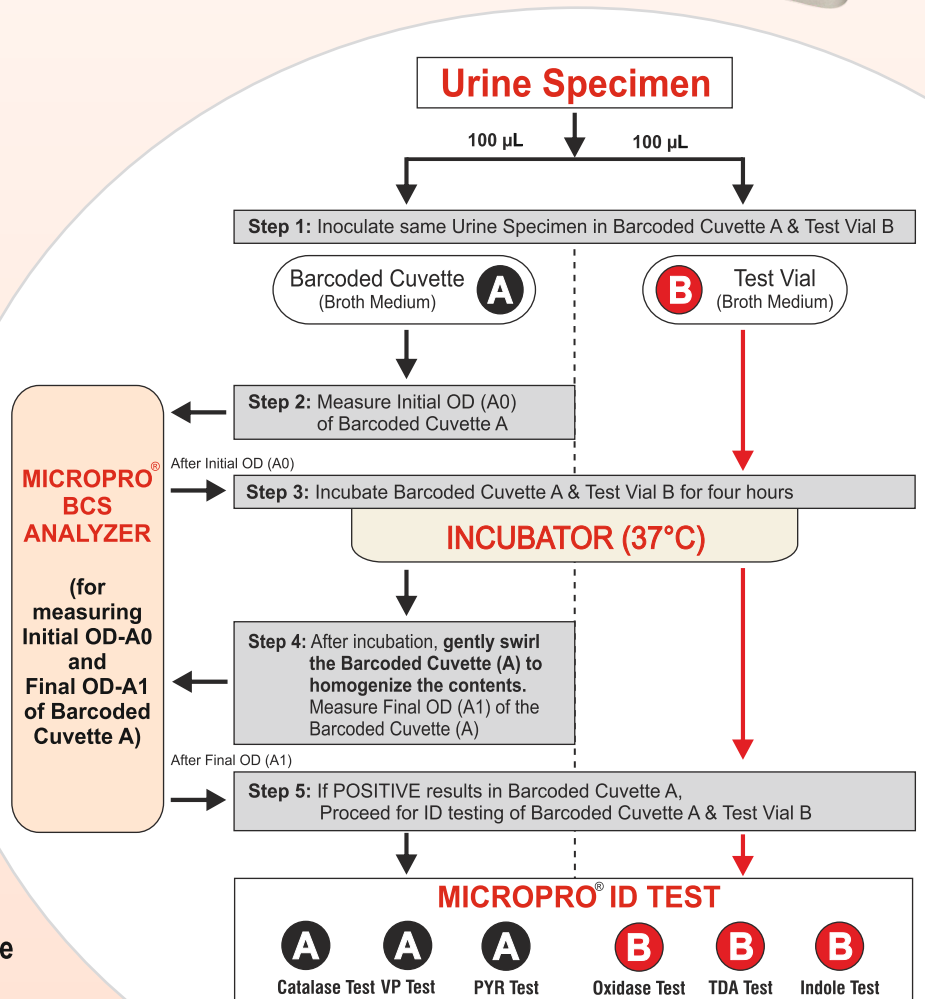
Urine Specimen

100 µL

100 µL

**Step 1:** Inoculate same Urine Specimen in Barcoded Cuvette A & Test Vial B

Barcoded Cuvette (Broth Medium) A

B Test Vial (Broth Medium)

**Step 2:** Measure Initial OD (A0) of Barcoded Cuvette A

MICROPRO® BCS ANALYZER

(for measuring Initial OD-A0 and Final OD-A1 of Barcoded Cuvette A)

After Initial OD (A0)

**Step 3:** Incubate Barcoded Cuvette A & Test Vial B for four hours

INCUBATOR (37°C)

**Step 4:** After incubation, **gently swirl the Barcoded Cuvette (A) to homogenize the contents.** Measure Final OD (A1) of the Barcoded Cuvette (A)

After Final OD (A1)

**Step 5:** If POSITIVE results in Barcoded Cuvette A, Proceed for ID testing of Barcoded Cuvette A & Test Vial B

MICROPRO® ID TEST

A Catalase Test

A VP Test

A PYR Test

B Oxidase Test

B TDA Test

B Indole Test

e